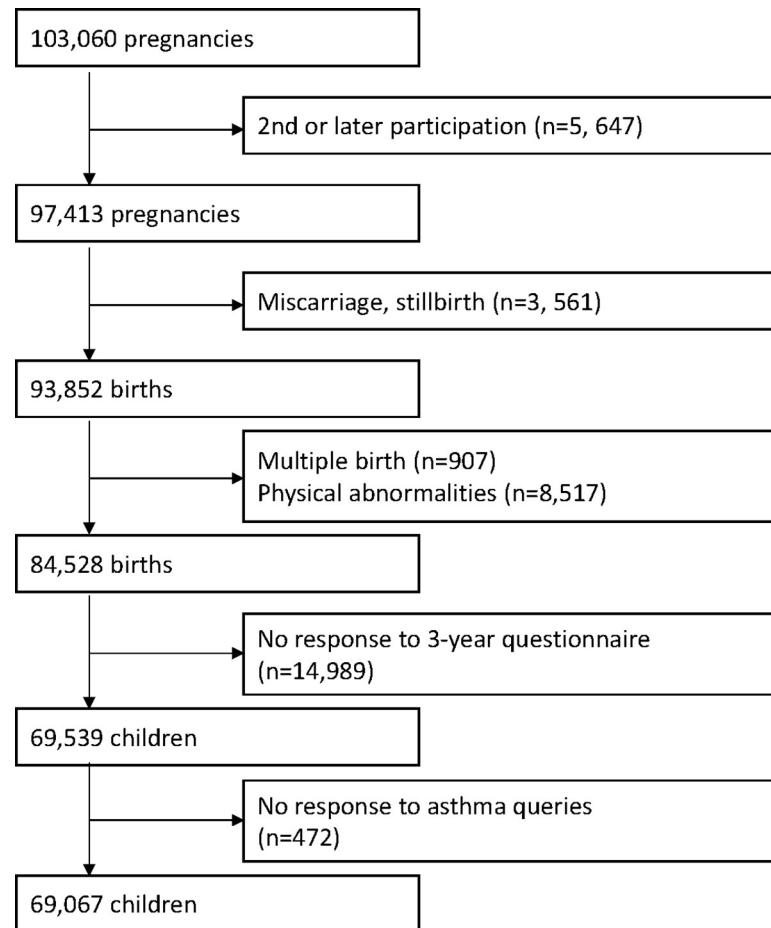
103,060 pregnancies

2nd or later participation (n=5, 647)

97,413 pregnancies

Miscarriage, stillbirth (n=3, 561)

93,852 births

Multiple birth (n=907)
Physical abnormalities (n=8,517)

84,528 births

No response to 3-year questionnaire (n=14,989)

69,539 children

No response to asthma queries (n=472)

69,067 children